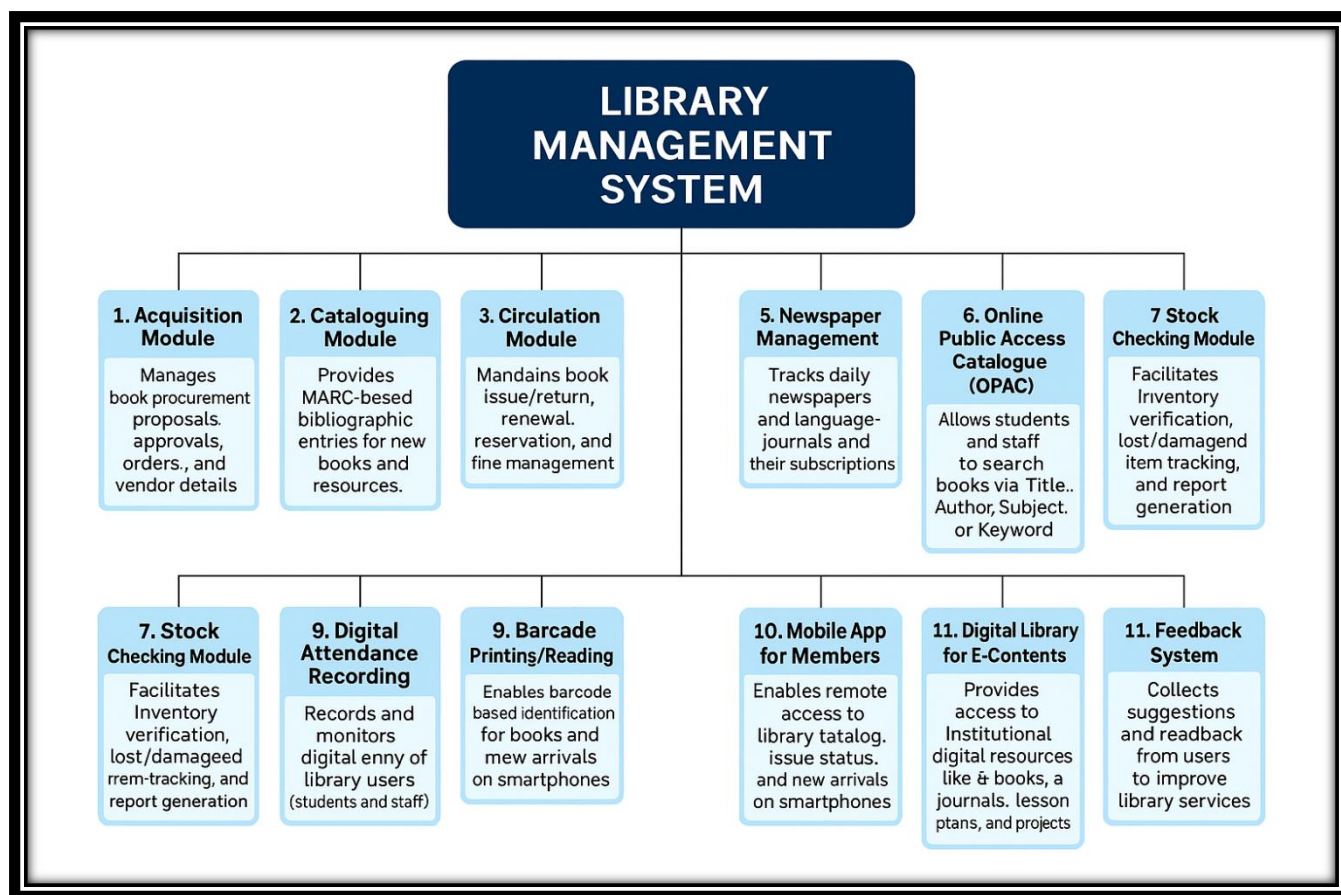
LIBRARY MANAGEMENT SYSTEM

1. Acquisition Module
Manages book procurement proposals. approvals, orders., and vendor details

2. Cataloguing Module
Provides MARC-besed bibliographic entries for new books and resources.

3. Circulation Module
Mandains book issue/return, renewal. reservation, and fine management

5. Newspaper Management
Tracks daily newspapers and language-journals and their subscriptions

6. Online Public Access Catalogue (OPAC)
Allows students and staff to search books via Title.. Author, Subject. or Keyword

7 Stock Checking Module
Facilitates Irventory verification, lost/damagend item tracking, and report generation

7. Stock Checking Module
Facilitates Inventory verification, lost/damageed rrem-tracking, and report generation

9. Digital Attendance Recording
Records and monitors digital enny of library users (students and staff)

9. Barcade Printing/Reading
Enables barcode based identification for books and mew arrivals on smartphones

10. Mobile App for Members
Enables remote access to library tatalog. issue status. and new arrivals on smartphones

11. Digital Library for E-Contents
Provides access to Institutional digital resources like & books, a journals. lesson ptans, and projects

11. Feedback System
Collects suggestions and readback from users to improve library services